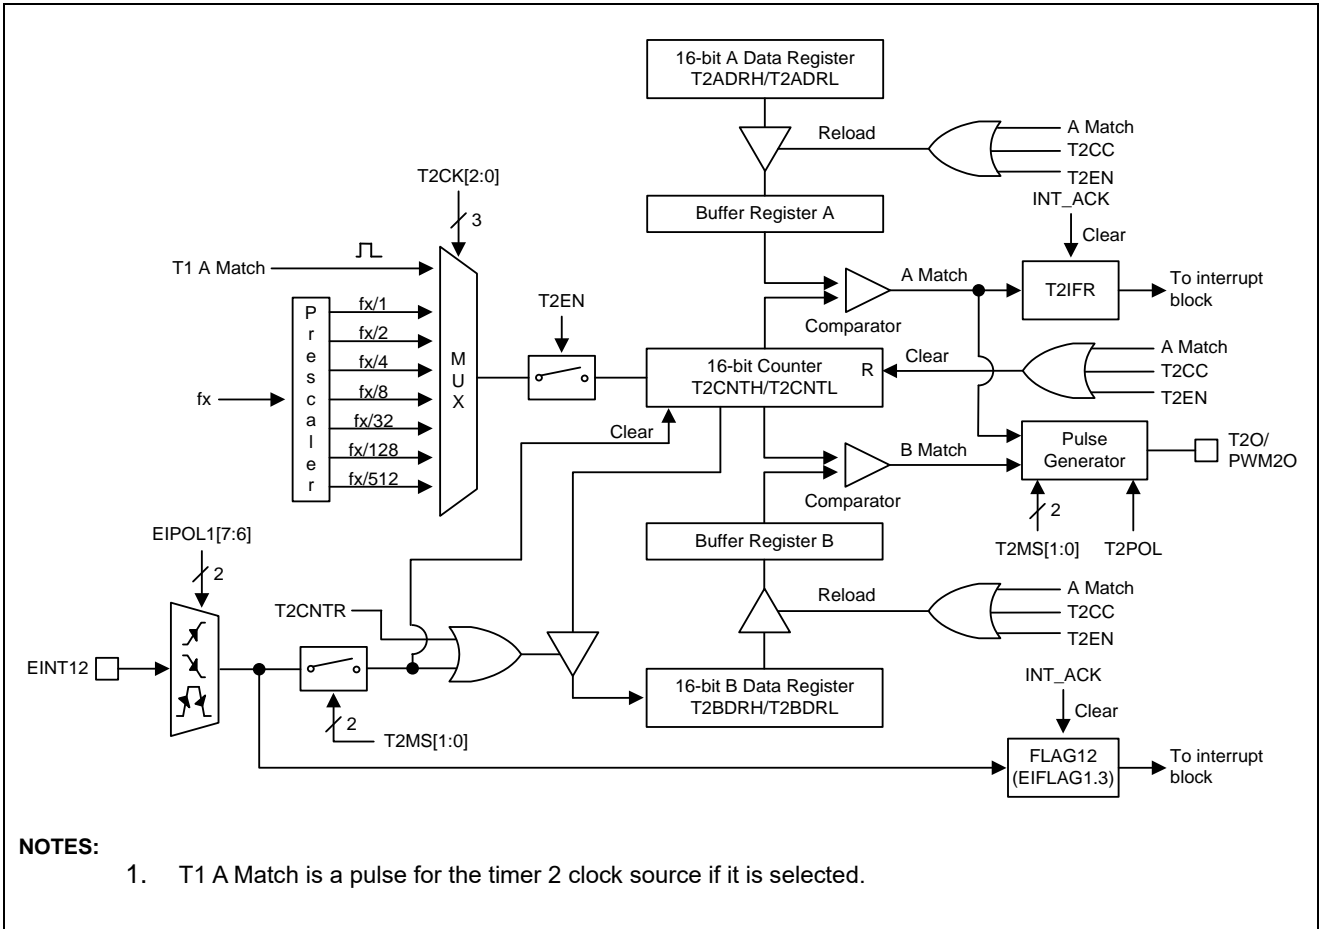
16-bit A Data Register
T2ADRH/T2ADRL

Reload

A Match
T2CC
T2EN

T2CK[2:0]

3

Buffer Register A

INT_ACK

Clear

T1 A Match

A Match

T2IFR

To interrupt block

P
r
e
s
c
a
l
e
r

fx/1
fx/2
fx/4
fx/8
fx/32
fx/128
fx/512

fx

M
U
X

T2EN

Comparator

16-bit Counter
T2CNTH/T2CNTL

R

Clear

A Match
T2CC
T2EN

Clear

Pulse Generator

T2O/
PWM2O

B Match

Comparator

2

T2MS[1:0]

T2POL

EIPOL1[7:6]

2

Buffer Register B

T2CNTR

Reload

A Match
T2CC
T2EN

EINT12

16-bit B Data Register
T2BDRH/T2BDRL

INT_ACK

Clear

2

T2MS[1:0]

FLAG12
(EIFLAG1.3)

To interrupt block

NOTES:

1. T1 A Match is a pulse for the timer 2 clock source if it is selected.